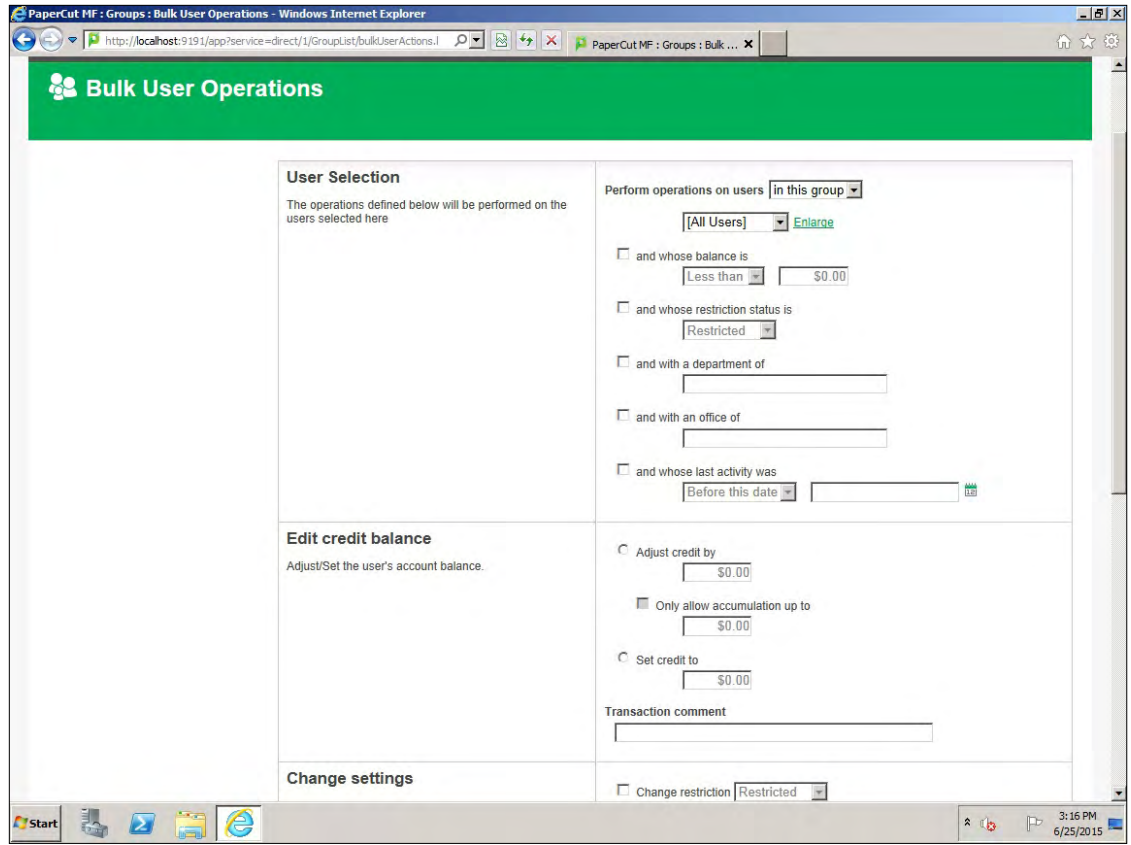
PaperCut MF : Groups : Bulk User Operations - Windows Internet Explorer

http://localhost:9191/app?service=direct/1/GroupList/bulkUserActions.l

PaperCut MF : Groups : Bulk ...

Bulk User Operations

User Selection

The operations defined below will be performed on the users selected here

Perform operations on users in this group

[All Users] Enlarge

and whose balance is

Less than $0.00

and whose restriction status is

Restricted

and with a department of

and with an office of

and whose last activity was

Before this date

Edit credit balance

Adjust/Set the user's account balance.

Adjust credit by

$0.00

Only allow accumulation up to

$0.00

Set credit to

$0.00

Transaction comment

Change settings

Change restriction Restricted

Start

3:16 PM
6/25/2015